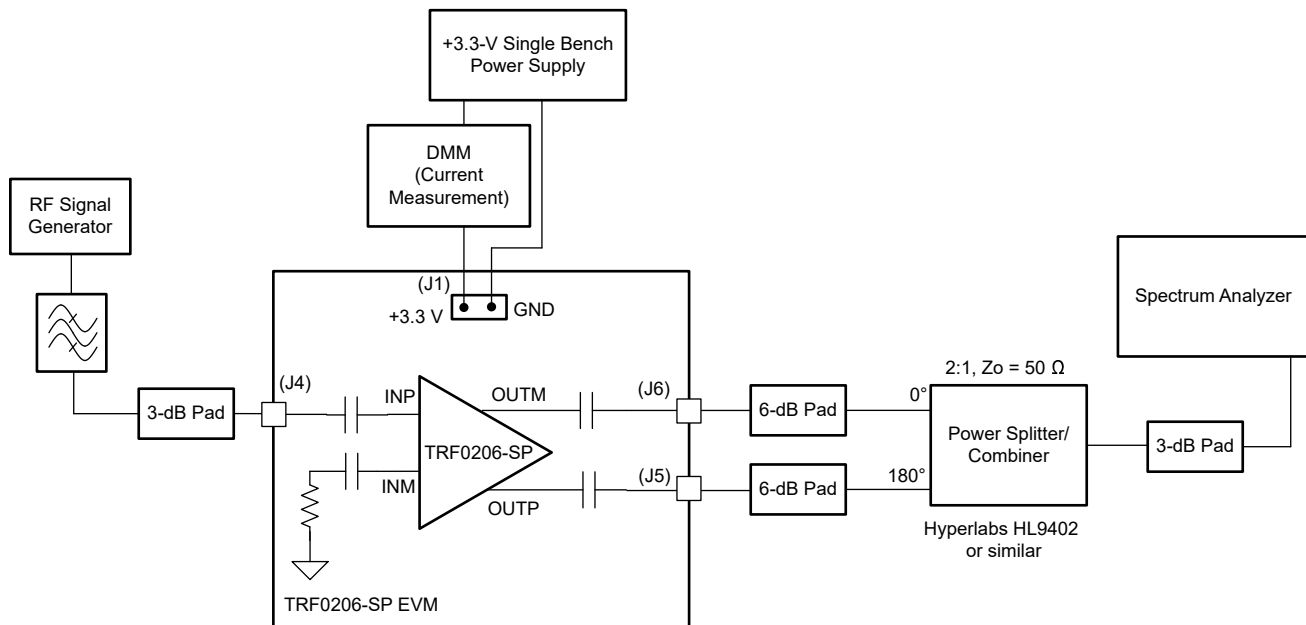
+3.3-V Single Bench Power Supply

DMM (Current Measurement)

RF Signal Generator

(J1)
+3.3 V
GND

Spectrum Analyzer

2:1, Zo = 50 Ω

(J4)
INP
OUTM
(J6)
3-dB Pad
6-dB Pad
0°
Power Splitter/ Combiner
3-dB Pad

TRF0206-SP

INM
OUTP
(J5)
6-dB Pad
180°

Hyperlabs HL9402 or similar

TRF0206-SP EVM